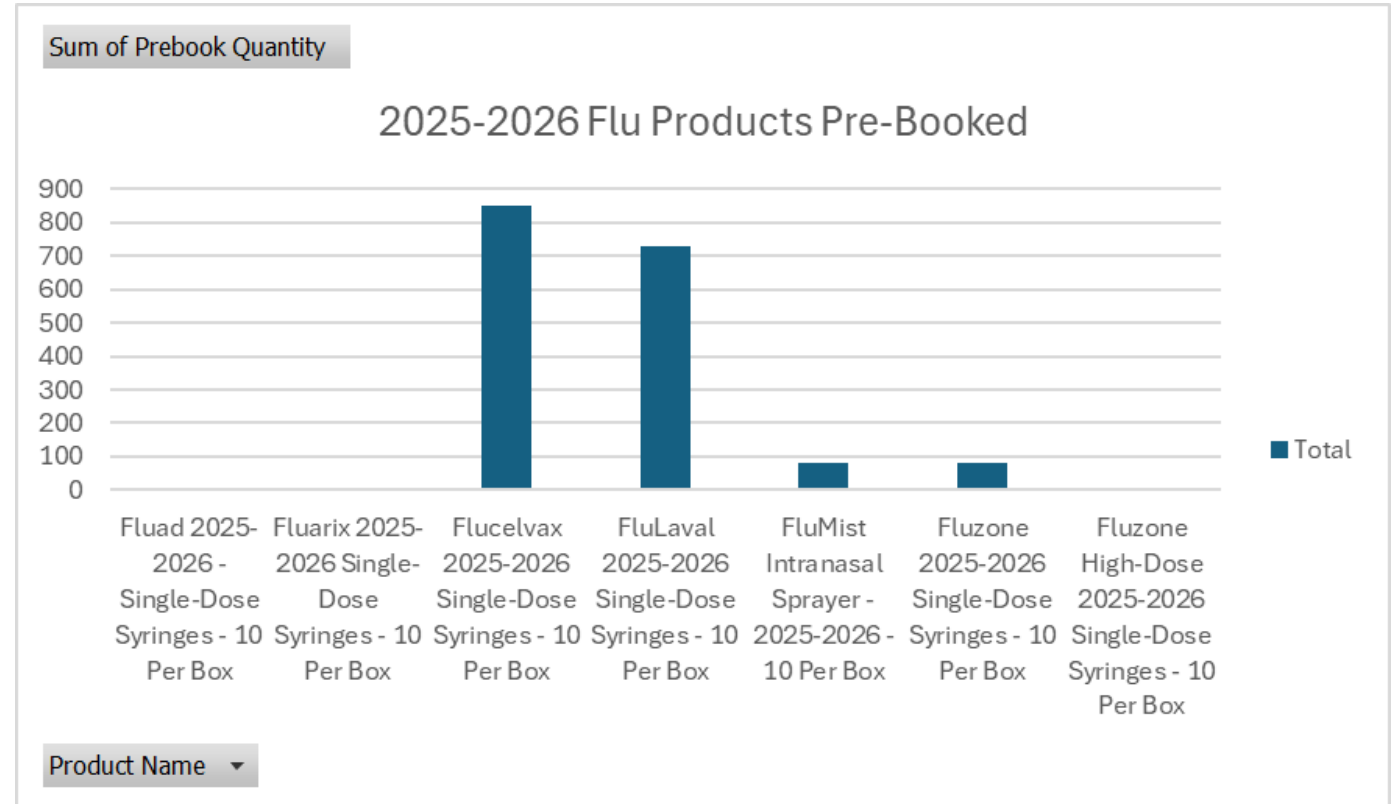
Sum of Prebook Quantity

2025-2026 Flu Products Pre-Booked

900
800
700
600
500
400
300
200
100
0

Total

Fluad 2025-2026 - Single-Dose Syringes - 10 Per Box

Fluarix 2025-2026 Single-Dose Syringes - 10 Per Box

Flucelvax 2025-2026 Single-Dose Syringes - 10 Per Box

FluLaval 2025-2026 Single-Dose Syringes - 10 Per Box

FluMist Intranasal Sprayer - 2025-2026 - 10 Per Box

Fluzone 2025-2026 Single-Dose Syringes - 10 Per Box

Fluzone High-Dose 2025-2026 Single-Dose Syringes - 10 Per Box

Product Name